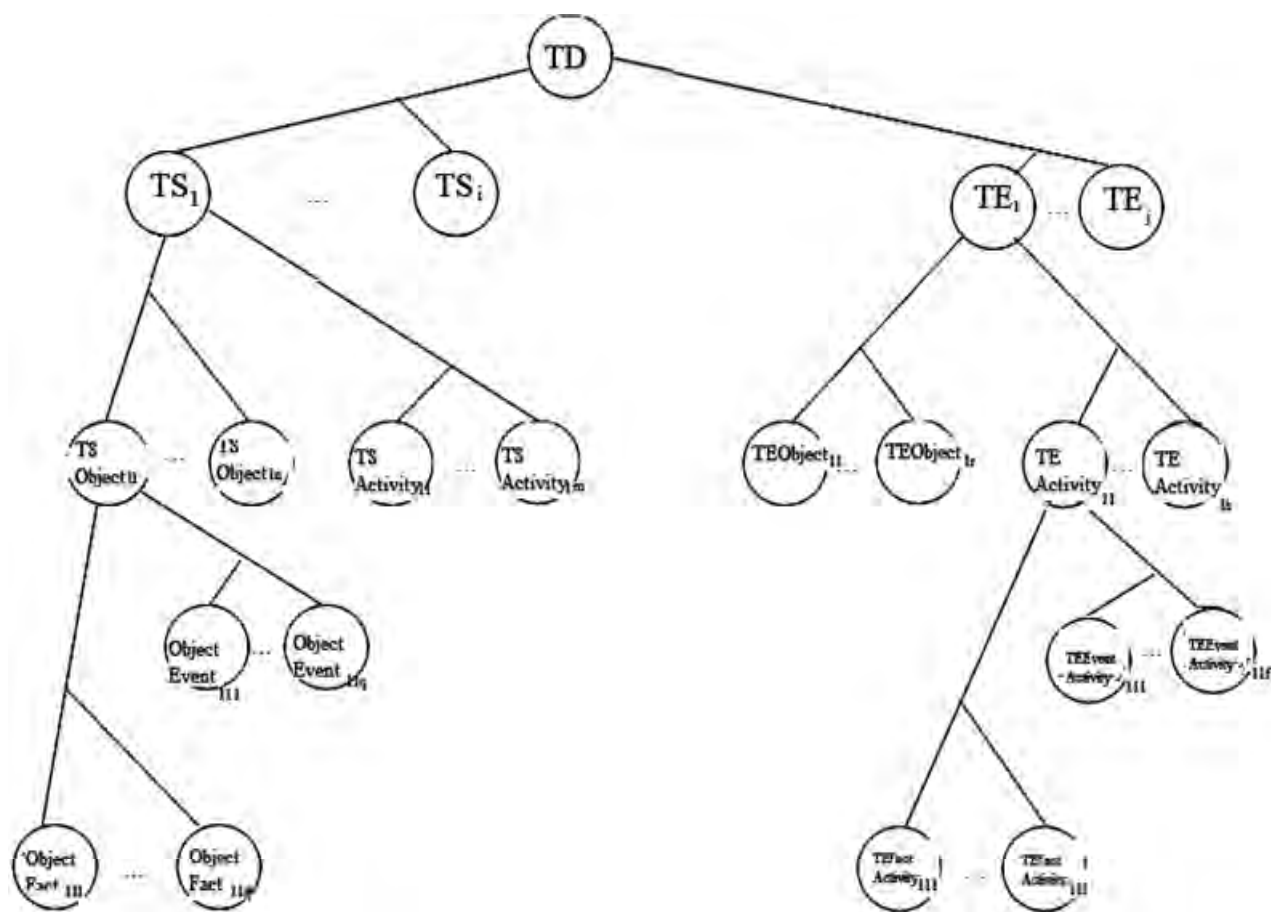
TD

$TS_1$

...

$TS_i$

$TE_1$

...

$TE_j$

TS $Object_{11}$

...

TS $Object_{1n}$

TS $Activity_{11}$

...

TS $Activity_{1m}$

$TEObject_{11}$

...

$TEObject_{1r}$

TE $Activity_{11}$

...

TE $Activity_{1s}$

Object $Event_{111}$

...

Object $Event_{11q}$

TEEvent $Activity_{111}$

...

TEEvent $Activity_{11f}$

Object $Fact_{111}$

...

Object $Fact_{11p}$

TEFact $Activity_{111}$

...

TEFact $Activity_{11l}$